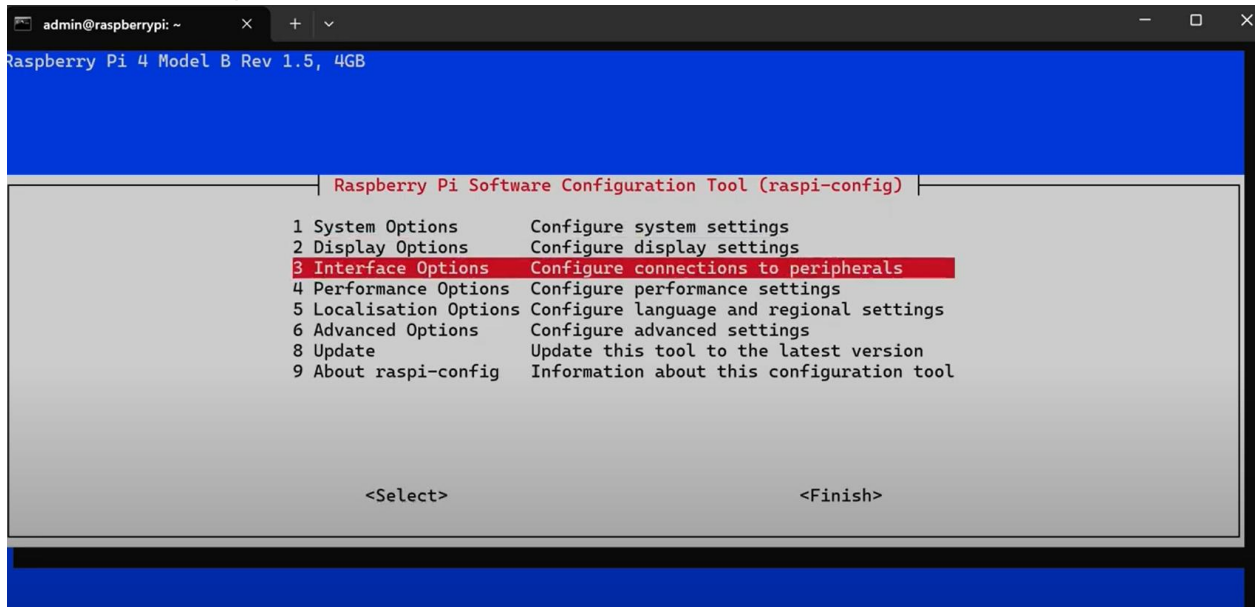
admin@raspberrypi: ~

Raspberry Pi 4 Model B Rev 1.5, 4GB

Raspberry Pi Software Configuration Tool (raspi-config)

| | |
|---|---|
| 1 System Options | Configure system settings |
| 2 Display Options | Configure display settings |
| 3 Interface Options | Configure connections to peripherals |
| 4 Performance Options | Configure performance settings |
| 5 Localisation Options | Configure language and regional settings |
| 6 Advanced Options | Configure advanced settings |
| 8 Update | Update this tool to the latest version |
| 9 About raspi-config | Information about this configuration tool |

<Select> <Finish>